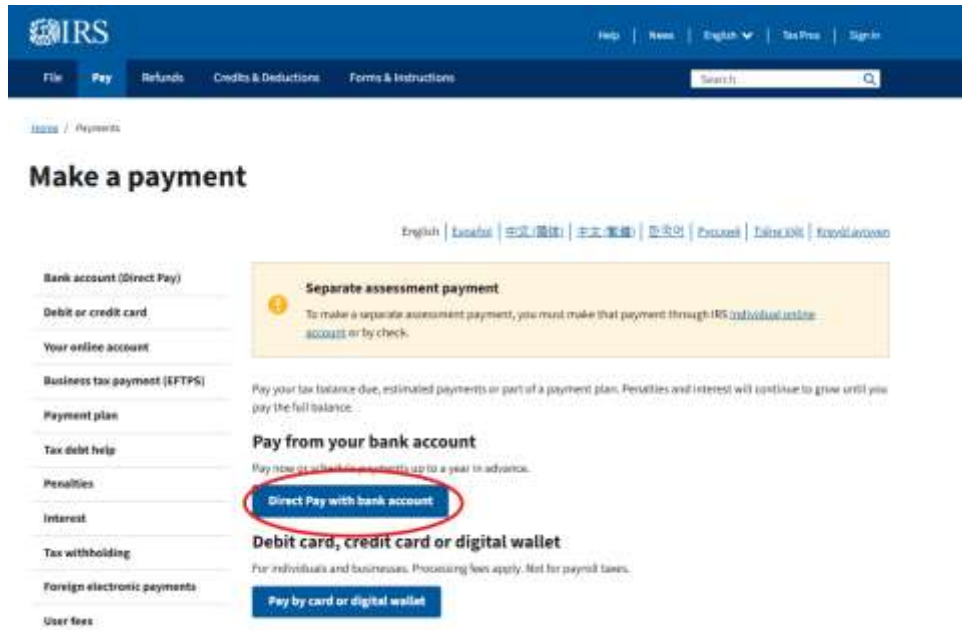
IRS

Help | News | English | Tax Pros | Sign in

File Pay Refunds Credits & Deductions Forms & Instructions

Search

Home / Payments

Make a payment

English | Español | 中文 (简体) | 中文 (繁體) | 한국어 | Русский | Tiếng Việt | Kreyòl ayisyen

Bank account (Direct Pay)
Debit or credit card
Your online account
Business tax payment (EFTPS)
Payment plan
Tax debt help
Penalties
Interest
Tax withholding
Foreign electronic payments
User fees

Separate assessment payment

To make a separate assessment payment, you must make that payment through IRS individual online account or by check.

Pay your tax balance due, estimated payments or part of a payment plan. Penalties and interest will continue to grow until you pay the full balance.

Pay from your bank account

Pay now or schedule payments up to a year in advance.

Direct Pay with bank account

Debit card, credit card or digital wallet

For individuals and businesses. Processing fees apply. Not for payroll taxes.

Pay by card or digital wallet